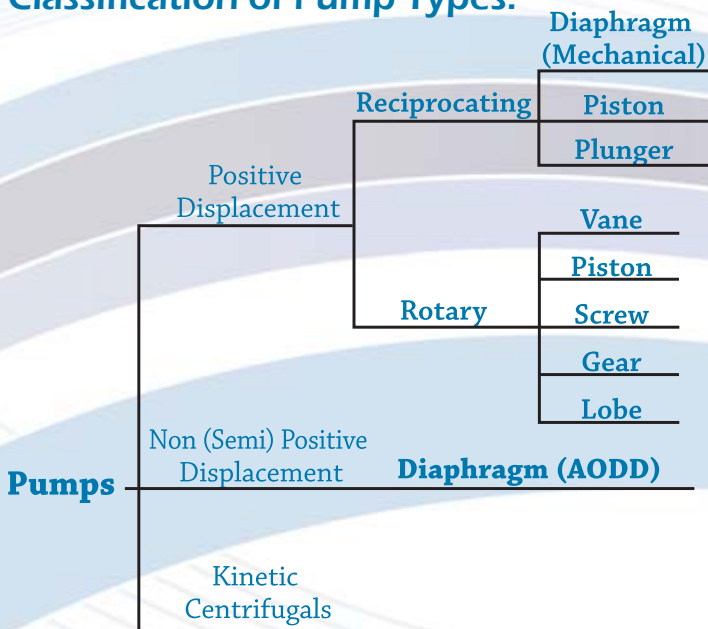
Classification of Pump Types:

Pumps

Positive Displacement

Reciprocating

Diaphragm (Mechanical)

Piston

Plunger

Rotary

Vane

Piston

Screw

Gear

Lobe

Non (Semi) Positive Displacement

Diaphragm (AODD)

Kinetic Centrifugals